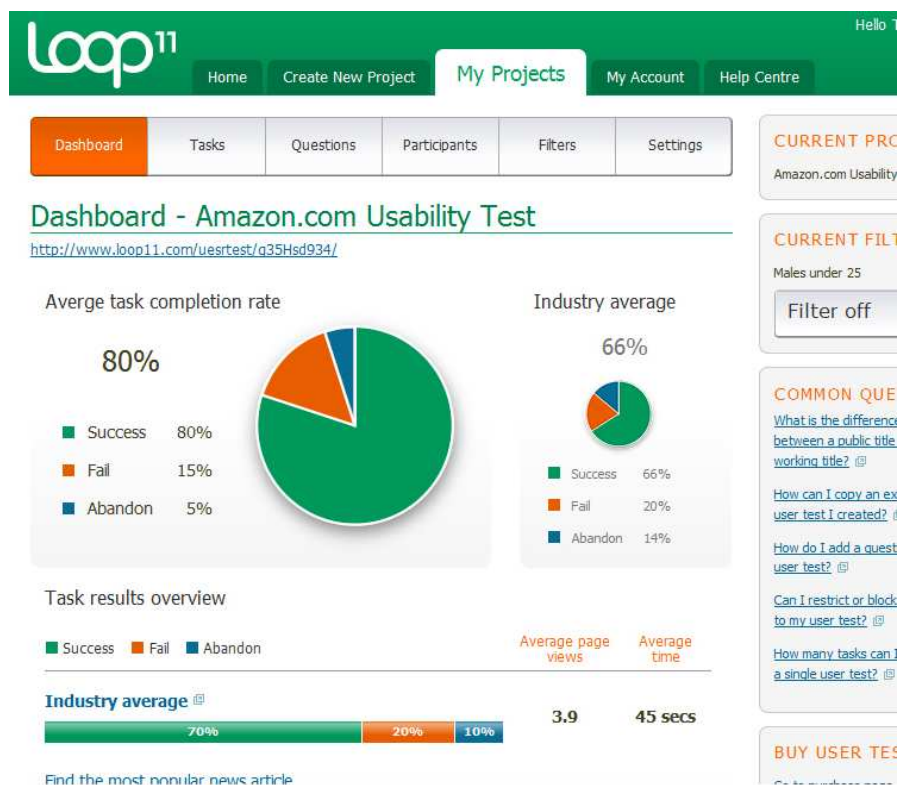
loop11

Hello T

Home | Create New Project | My Projects | My Account | Help Centre

Dashboard | Tasks | Questions | Participants | Filters | Settings

Dashboard - Amazon.com Usability Test

http://www.loop11.com/uesrtest/g35Hsd934/

Averge task completion rate

80%

Success 80%
Fail 15%
Abandon 5%

Industry average

66%

Success 66%
Fail 20%
Abandon 14%

Task results overview

Success Fail Abandon

Average page views

Average time

Industry average

70% 20% 10%

3.9

45 secs

Find the most popular news article

CURRENT PRO

Amazon.com Usability

CURRENT FILT

Males under 25

Filter off

COMMON QUE

What is the difference between a public title working title?

How can I copy an ex user test I created?

How do I add a quest user test?

Can I restrict or block to my user test?

How many tasks can I a single user test?

BUY USER TES